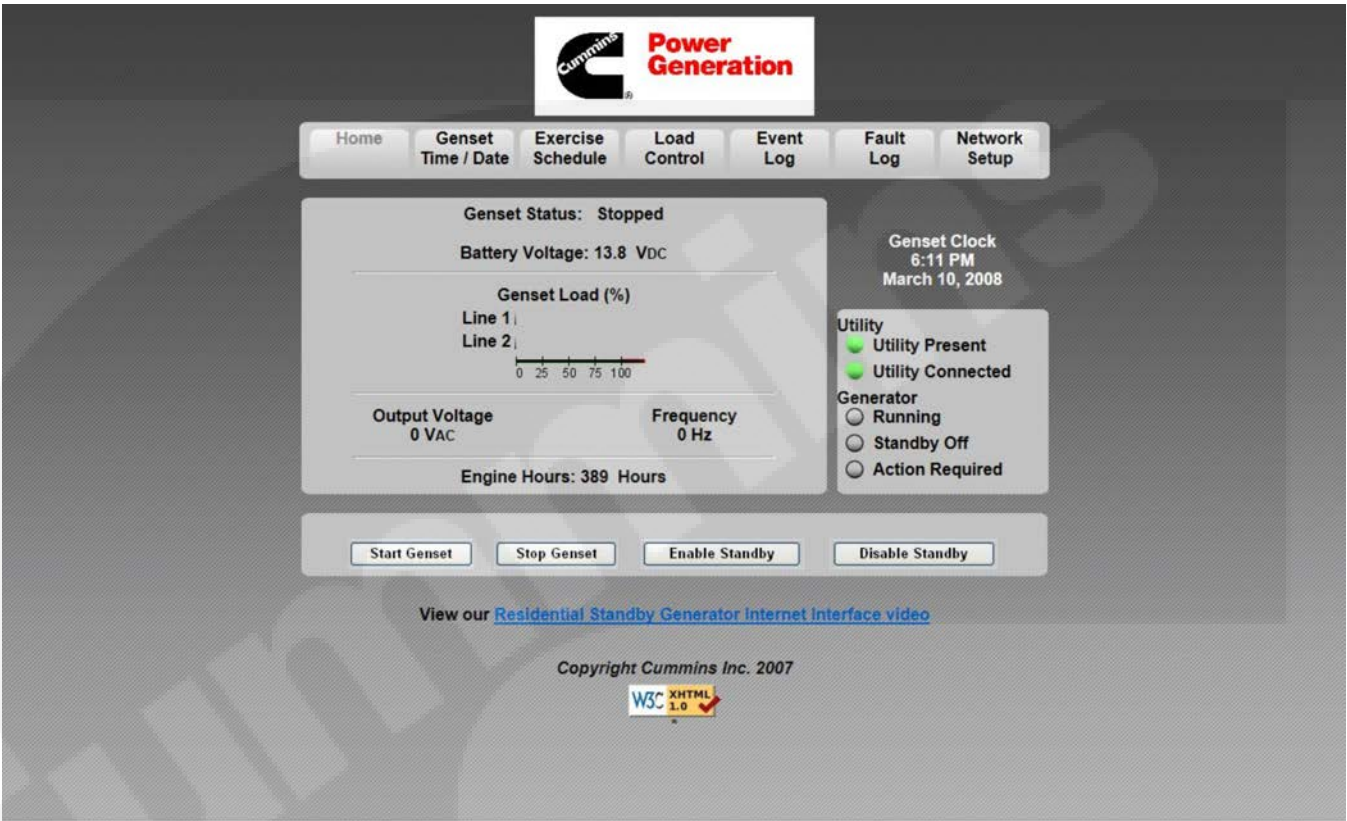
Cummins Power Generation

Home Genset Time / Date Exercise Schedule Load Control Event Log Fault Log Network Setup

Genset Status: Stopped

Battery Voltage: 13.8 VDC

Genset Load (%)

Line 1

Line 2

0 25 50 75 100

Output Voltage
0 VAC

Frequency
0 Hz

Engine Hours: 389 Hours

Genset Clock
6:11 PM
March 10, 2008

Utility
Utility Present
Utility Connected
Generator
Running
Standby Off
Action Required

Start Genset Stop Genset Enable Standby Disable Standby

View our Residential Standby Generator Internet Interface video

Copyright Cummins Inc. 2007

W3C XHTML 1.0